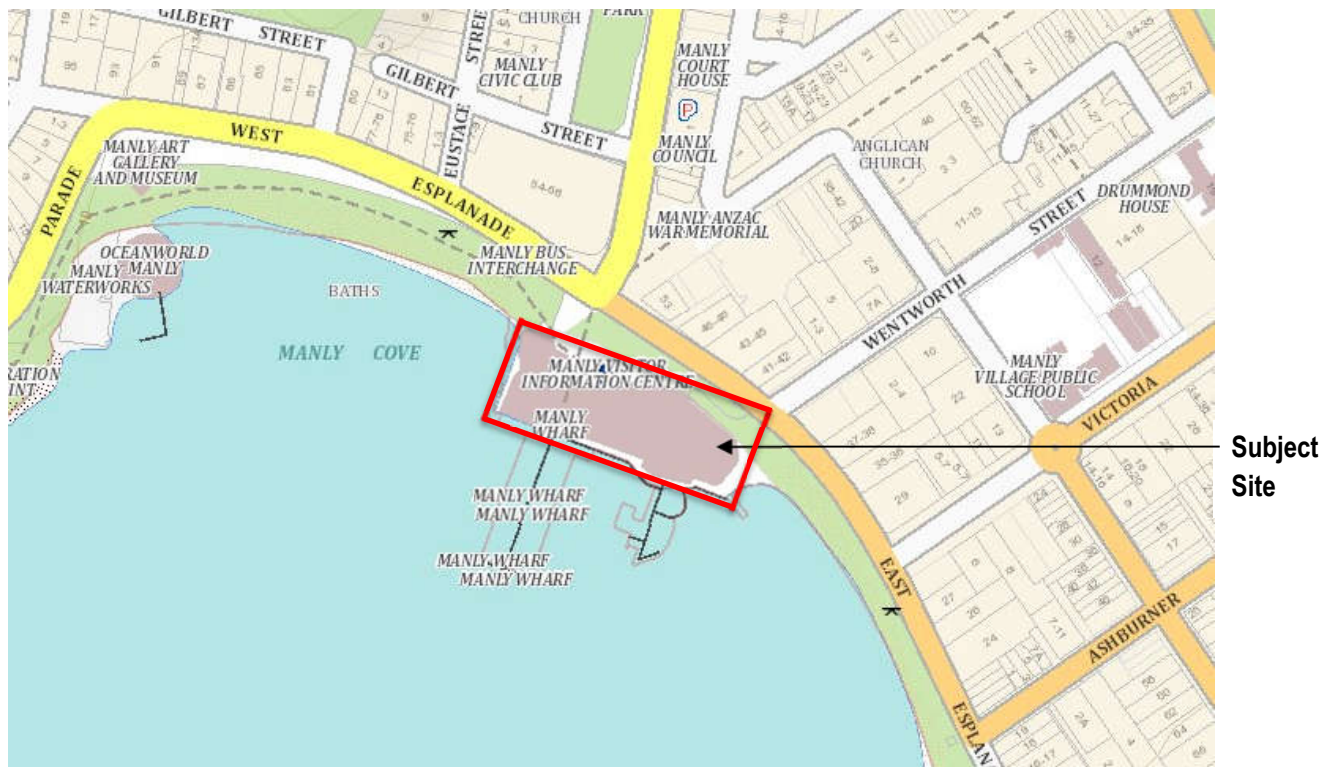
GILBERT STREET
CHURCH
PARK
GILBERT
STREET
EUSTACE
MANLY CIVIC CLUB
MANLY COURT HOUSE
STREET
MANLY COUNCIL
ANGLICAN CHURCH
WEST
ESPLANADE
PARADE
MANLY ART GALLERY AND MUSEUM
OCEANWORLD MANLY
MANLY WATERWORKS
BATHS
MANLY BUS INTERCHANGE
MANLY ANZAC WAR MEMORIAL
DRUMMOND HOUSE
STREET
WENTWORTH
MANLY COVE
MANLY VISITOR INFORMATION CENTRE
MANLY WHARF
MANLY WHARF
MANLY WHARF
MANLY WHARF
MANLY WHARF
MANLY VILLAGE PUBLIC SCHOOL
VICTORIA
EAST
ASHBURNER
ESPLAN
RATION
INT
Subject Site
19
17
95
93
91
89
87
85
83
81
79
77-78
75-76
84-86
53
46-49
43-45
41-42
1-3
5
2-8
7A
10
2-4
22
13
37-38
35-36
6-7
29
14-16
9
15
17
27
26
24
24
28
30
34
36
38
40
42
7-11
56
58
60
62
64
66
11-15
3
19
31
37
74
34-35
25-27